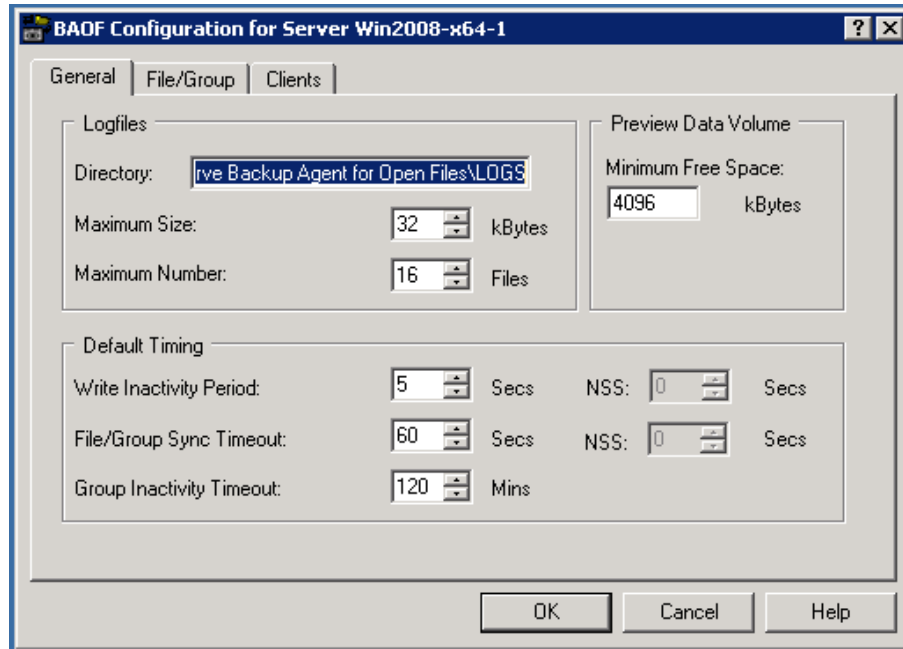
BAOF Configuration for Server Win2008-x64-1

?

General | File/Group | Clients

Logfiles

Directory: rve Backup Agent for Open Files\LOGS

Maximum Size: 32 kBytes

Maximum Number: 16 Files

Preview Data Volume

Minimum Free Space:

4096 kBytes

Default Timing

Write Inactivity Period: 5 Secs NSS: 0 Secs

File/Group Sync Timeout: 60 Secs NSS: 0 Secs

Group Inactivity Timeout: 120 Mins

OK Cancel Help